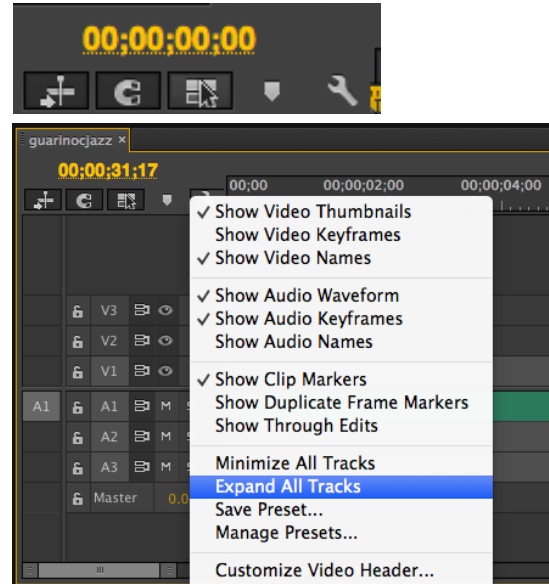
00;00;00;00

guarinocjazz ×

00;00;31;17

00;00

00;00;02;00

00;00;04;00

V3

V2

V1

A1

A1 M

A2 M

A3 M

Master 0.0

✓ Show Video Thumbnails
Show Video Keyframes
✓ Show Video Names

✓ Show Audio Waveform
✓ Show Audio Keyframes
Show Audio Names

✓ Show Clip Markers
Show Duplicate Frame Markers
Show Through Edits

Minimize All Tracks
Expand All Tracks
Save Preset...
Manage Presets...

Customize Video Header...